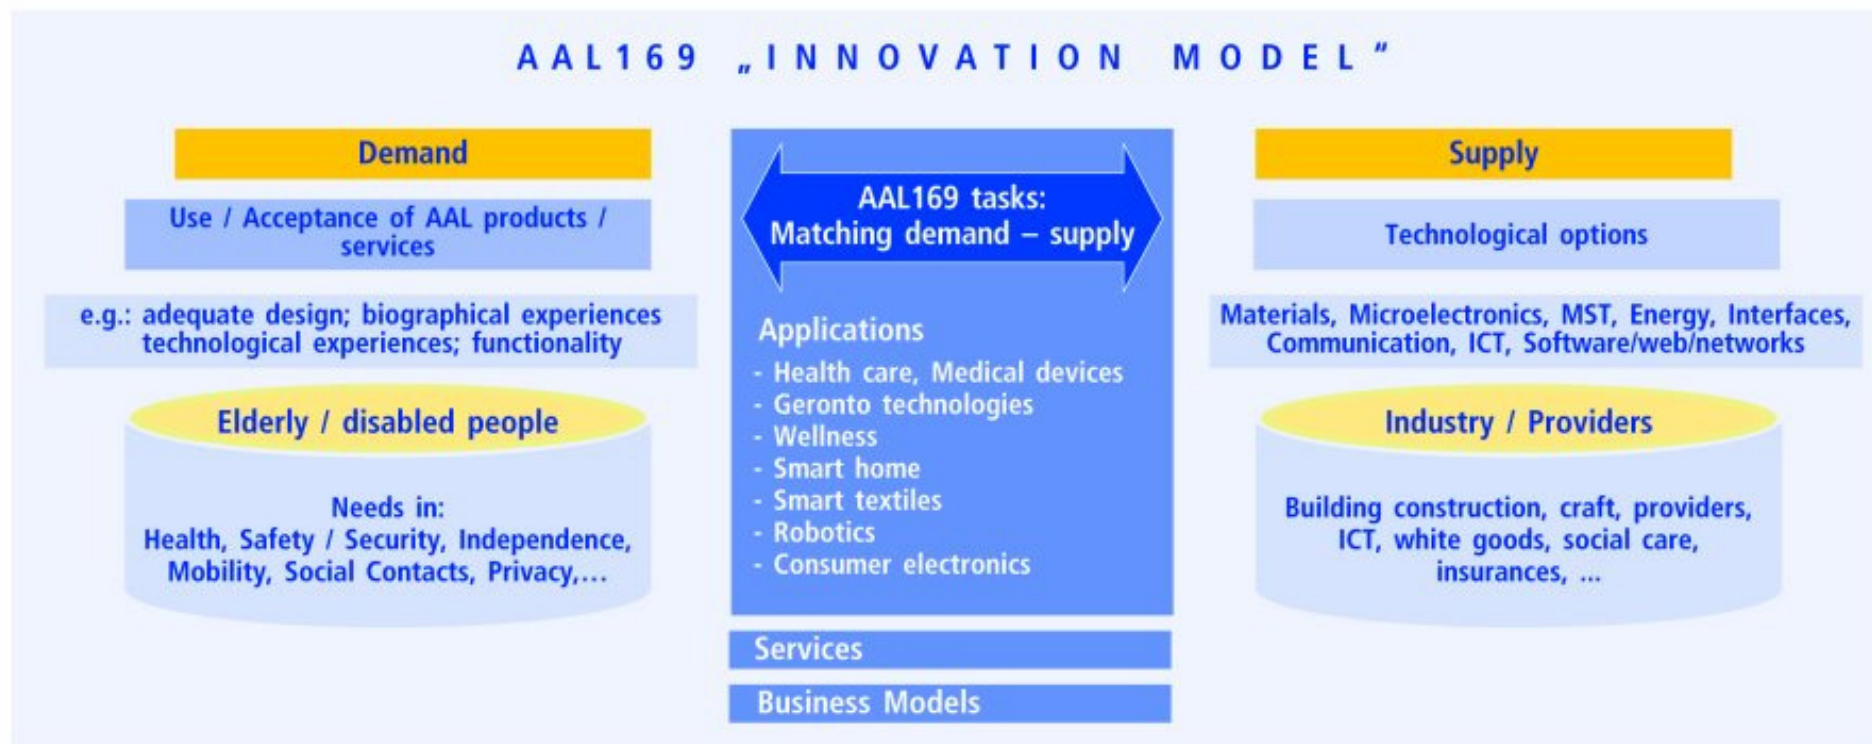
AAL169 „INNOVATION MODEL"

Demand

Use / Acceptance of AAL products / services

e.g.: adequate design; biographical experiences technological experiences; functionality

Elderly / disabled people

Needs in:
Health, Safety / Security, Independence, Mobility, Social Contacts, Privacy,...

AAL169 tasks:
Matching demand – supply

Applications
- Health care, Medical devices
- Geronto technologies
- Wellness
- Smart home
- Smart textiles
- Robotics
- Consumer electronics

Services

Business Models

Supply

Technological options

Materials, Microelectronics, MST, Energy, Interfaces, Communication, ICT, Software/web/networks

Industry / Providers

Building construction, craft, providers, ICT, white goods, social care, insurances, ...